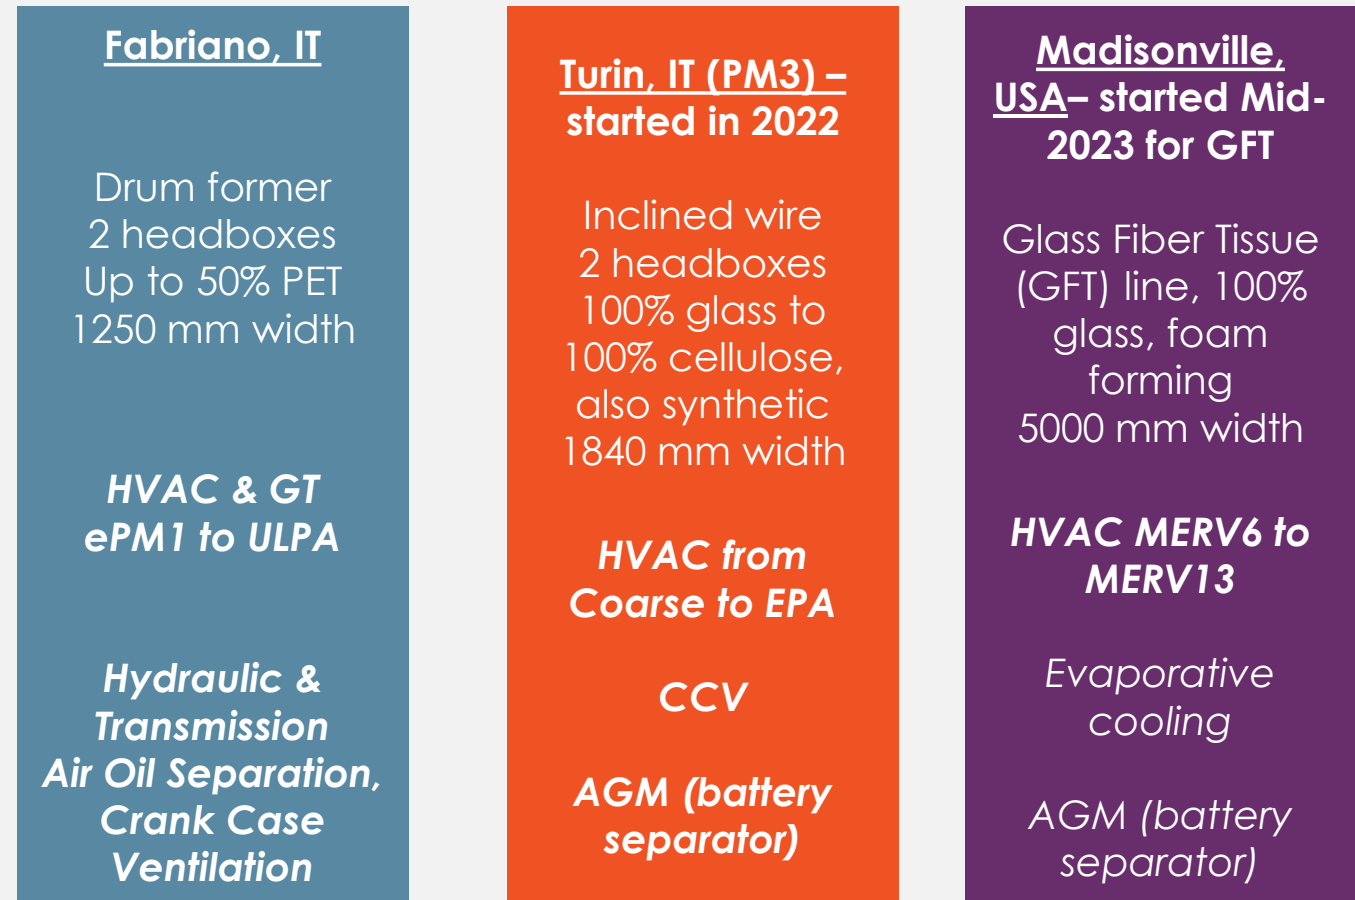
Fabriano, IT

Drum former
2 headboxes
Up to 50% PET
1250 mm width

HVAC & GT
ePM1 to ULPA

Hydraulic & Transmission
Air Oil Separation, Crank Case Ventilation

Turin, IT (PM3) – started in 2022

Inclined wire
2 headboxes
100% glass to 100% cellulose, also synthetic
1840 mm width

HVAC from Coarse to EPA

CCV

AGM (battery separator)

Madisonville, USA– started Mid-2023 for GFT

Glass Fiber Tissue (GFT) line, 100% glass, foam forming
5000 mm width

HVAC MERV6 to MERV13

Evaporative cooling

AGM (battery separator)